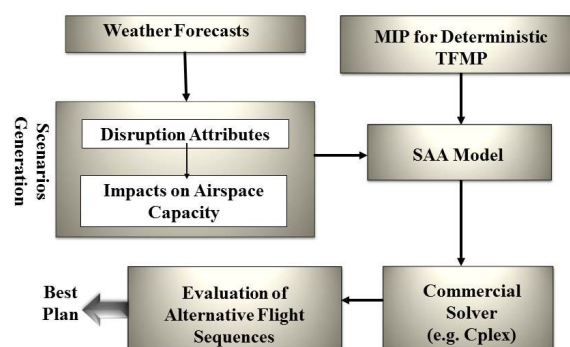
Weather Forecasts

MIP for Deterministic TFMP

Scenarios Generation

Disruption Attributes

Impacts on Airspace Capacity

SAA Model

Best Plan

Evaluation of Alternative Flight Sequences

Commercial Solver (e.g. Cplex)